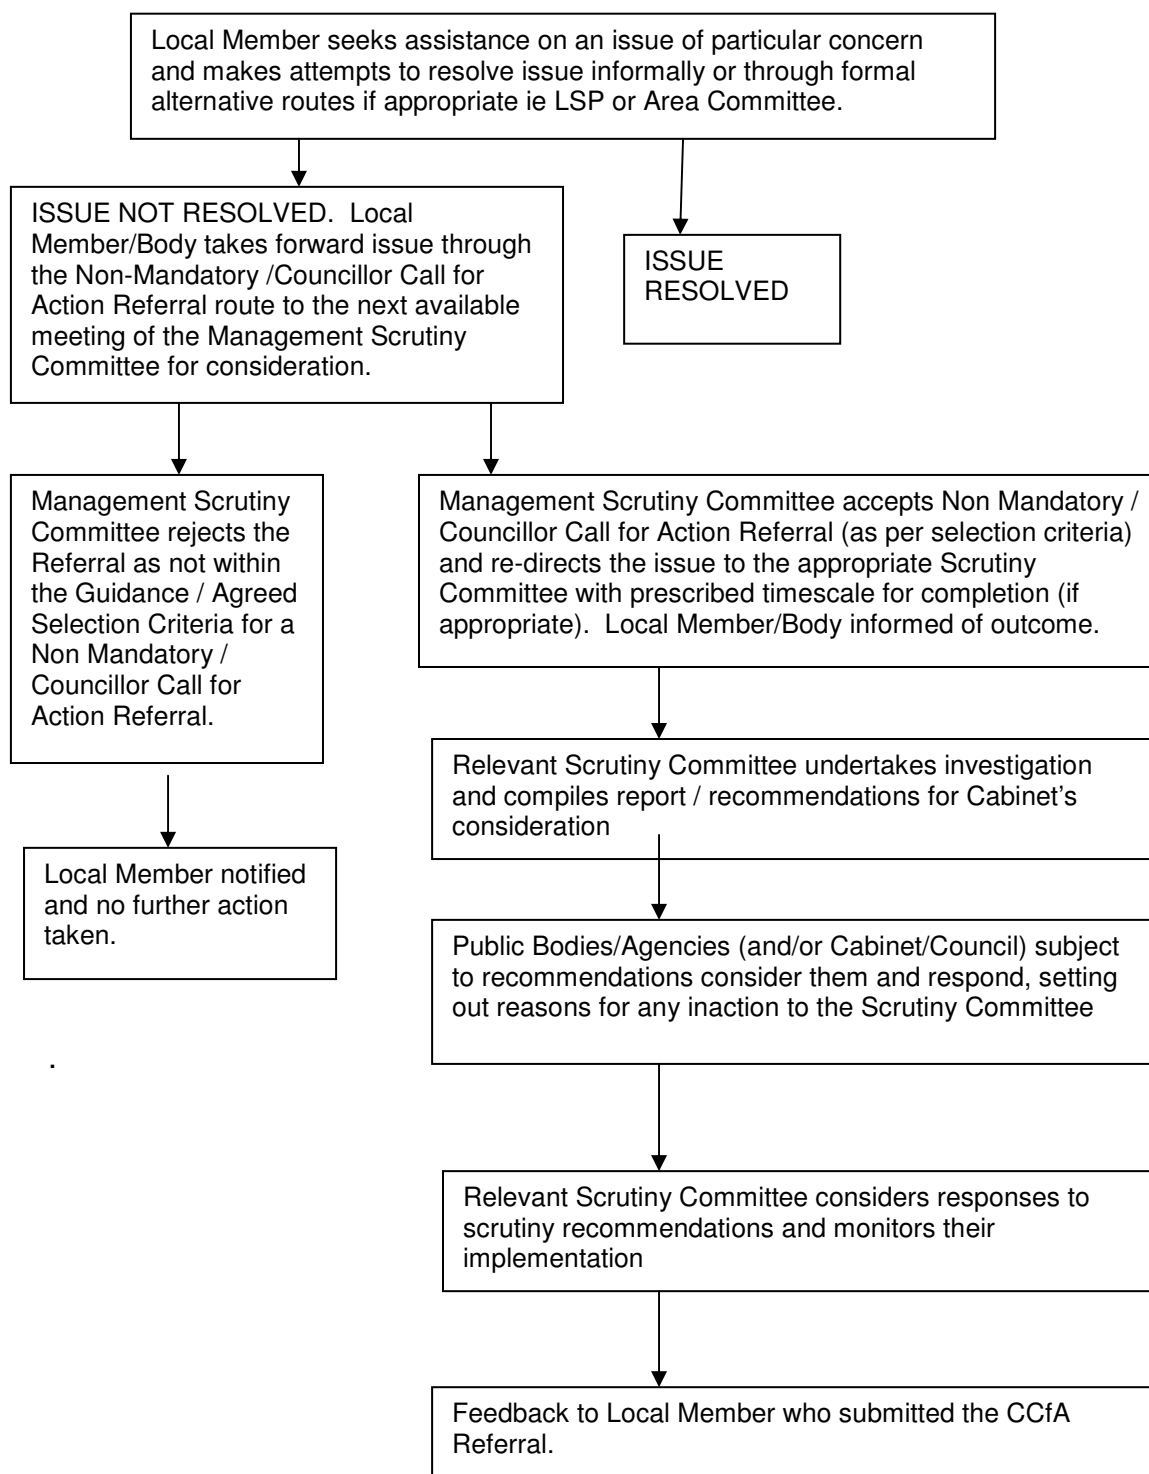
Local Member seeks assistance on an issue of particular concern and makes attempts to resolve issue informally or through formal alternative routes if appropriate ie LSP or Area Committee.

ISSUE NOT RESOLVED. Local Member/Body takes forward issue through the Non-Mandatory /Councillor Call for Action Referral route to the next available meeting of the Management Scrutiny Committee for consideration.

ISSUE RESOLVED

Management Scrutiny Committee rejects the Referral as not within the Guidance / Agreed Selection Criteria for a Non Mandatory / Councillor Call for Action Referral.

Management Scrutiny Committee accepts Non Mandatory / Councillor Call for Action Referral (as per selection criteria) and re-directs the issue to the appropriate Scrutiny Committee with prescribed timescale for completion (if appropriate). Local Member/Body informed of outcome.

Local Member notified and no further action taken.

Relevant Scrutiny Committee undertakes investigation and compiles report / recommendations for Cabinet's consideration

Public Bodies/Agencies (and/or Cabinet/Council) subject to recommendations consider them and respond, setting out reasons for any inaction to the Scrutiny Committee

.

Relevant Scrutiny Committee considers responses to scrutiny recommendations and monitors their implementation

Feedback to Local Member who submitted the CCfA Referral.